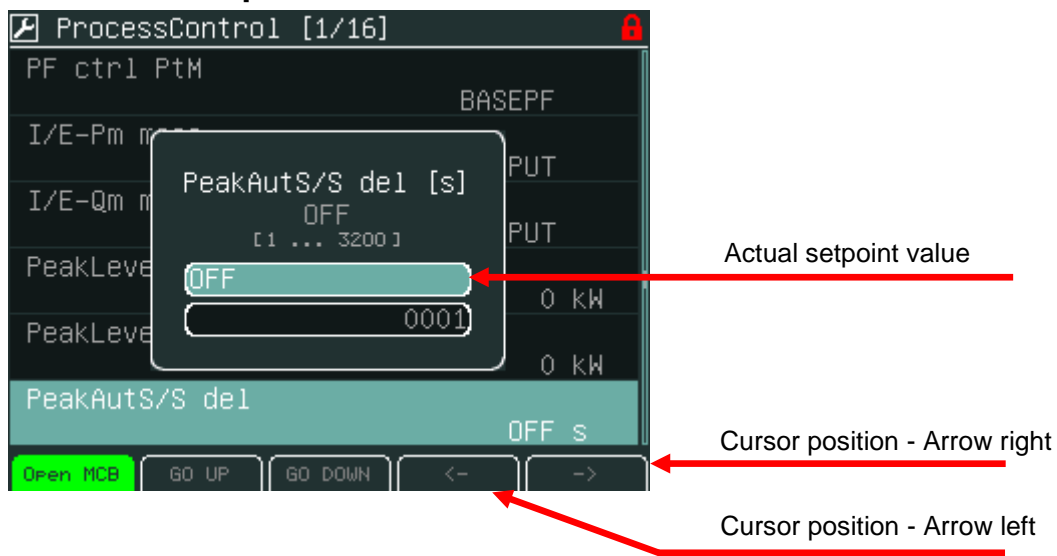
ProcessControl [1/16]

PF ctrl PtM

BASEPF

I/E-Pm m

PUT

I/E-Qm m

PUT

PeakLeve

0 kW

PeakLeve

0 kW

PeakAutS/S del [s]

OFF

[1 ... 3200]

OFF

0001

PeakAutS/S del

OFF s

Open MCB

GO UP

GO DOWN

<-

->

Actual setpoint value

Cursor position - Arrow right

Cursor position - Arrow left